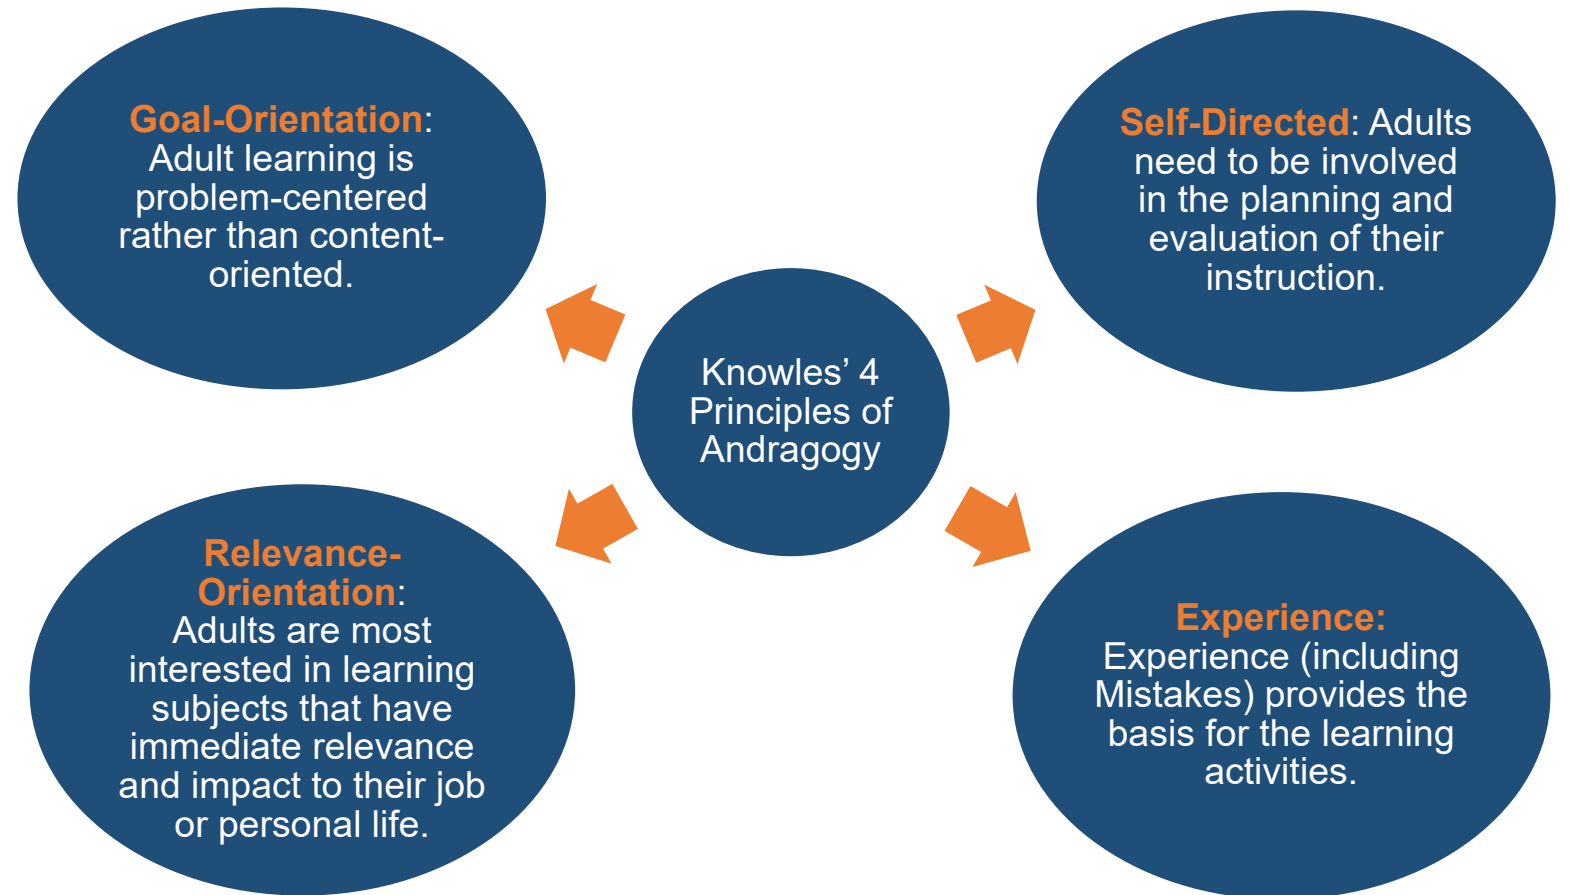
Goal-Orientation: Adult learning is problem-centered rather than content-oriented.

Self-Directed: Adults need to be involved in the planning and evaluation of their instruction.

Knowles' 4 Principles of Andragogy

Relevance-Orientation: Adults are most interested in learning subjects that have immediate relevance and impact to their job or personal life.

Experience: Experience (including Mistakes) provides the basis for the learning activities.